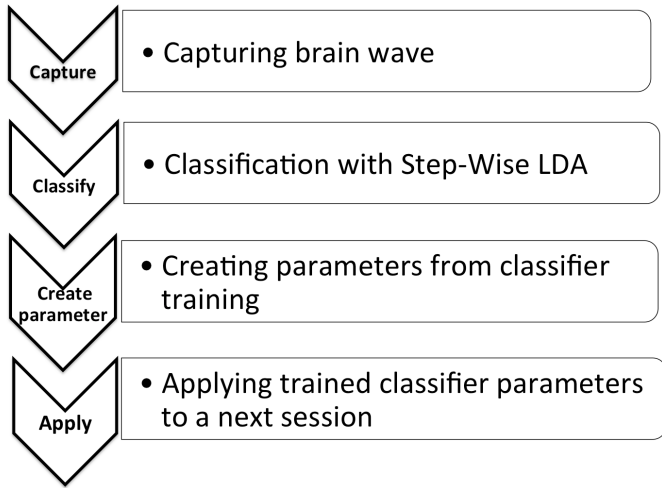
Capture

• Capturing brain wave

Classify

• Classification with Step-Wise LDA

Create parameter

• Creating parameters from classifier training

Apply

• Applying trained classifier parameters to a next session